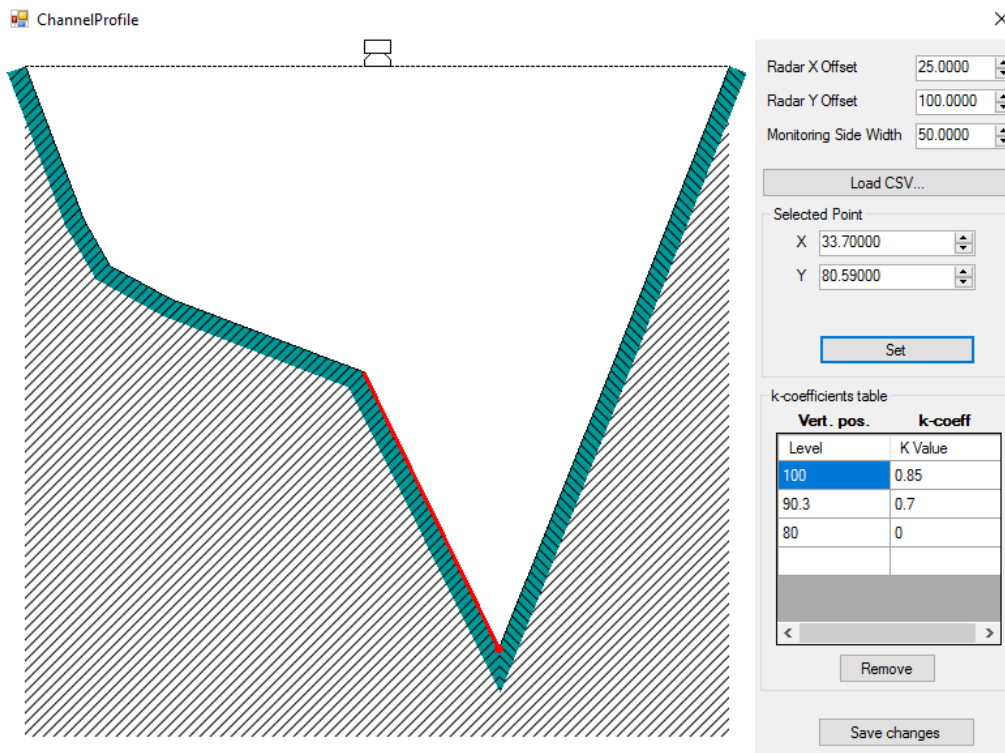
ChannelProfile

Radar X Offset 25.0000
Radar Y Offset 100.0000
Monitoring Side Width 50.0000

Load CSV...

Selected Point
X 33.70000
Y 80.59000

Set

k-coefficients table
Vert. pos. k-coeff

| Level | K Value |
|---|---|
| 100 | 0.85 |
| 90.3 | 0.7 |
| 80 | 0 |
| | |

Remove

Save changes